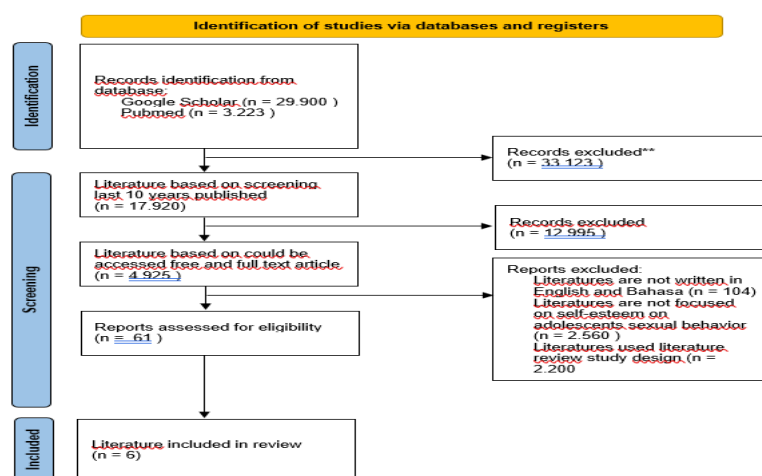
Identification of studies via databases and registers

Identification

Records identification from database:
Google Scholar (n = 29.900 )
Pubmed (n = 3.223 )

Records excluded**
(n = 33.123 )

Screening

Literature based on screening last 10 years published
(n = 17.920)

Records excluded
(n = 12.995 )

Literature based on could be accessed free and full text article
(n = 4.925 )

Reports excluded:
Literatures are not written in English and Bahasa (n = 104)
Literatures are not focused on self-esteem on adolescents sexual behavior (n = 2.560 )
Literatures used literature review study design (n = 2.200

Reports assessed for eligibility
(n = 61 )

Included

Literature included in review
(n = 6)